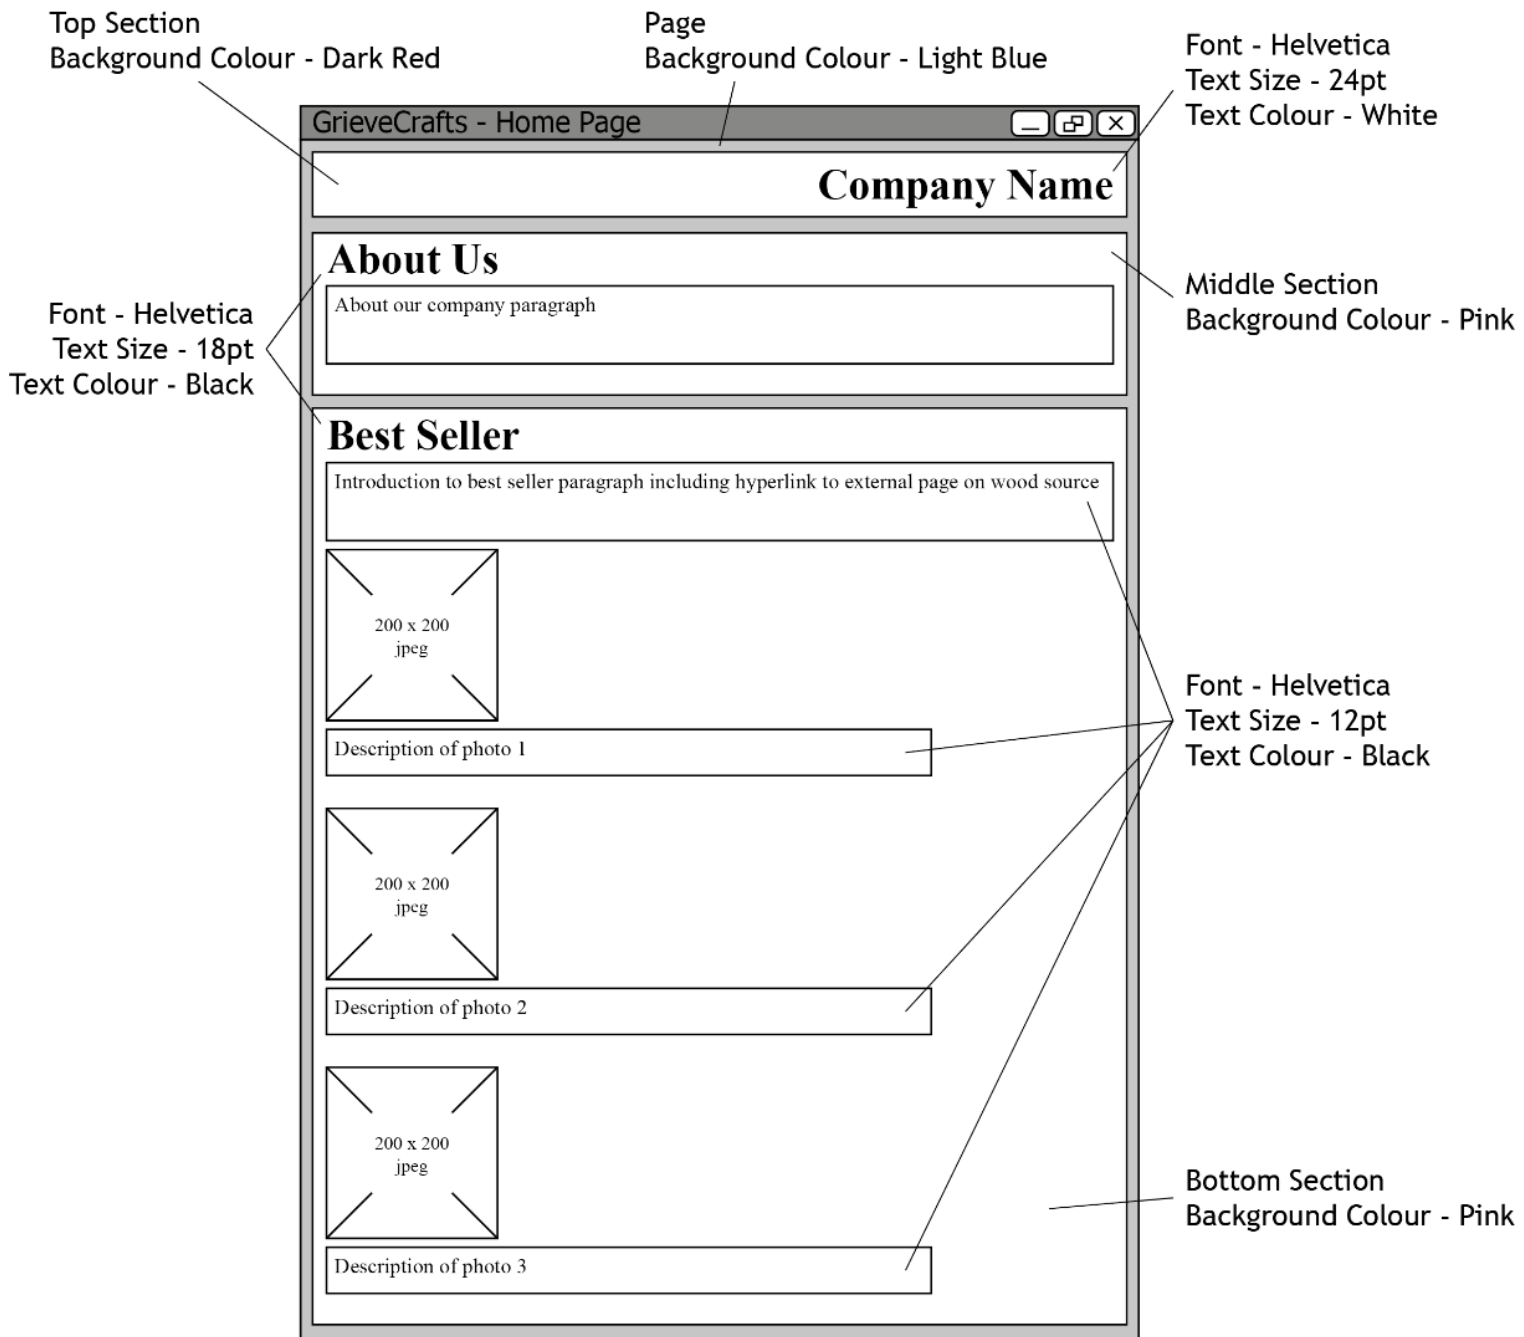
Top Section
Background Colour - Dark Red

Page
Background Colour - Light Blue

Font - Helvetica
Text Size - 24pt
Text Colour - White

GrieveCrafts - Home Page

Company Name

About Us

About our company paragraph

Font - Helvetica
Text Size - 18pt
Text Colour - Black

Middle Section
Background Colour - Pink

Best Seller

Introduction to best seller paragraph including hyperlink to external page on wood source

200 x 200
jpeg

Description of photo 1

Font - Helvetica
Text Size - 12pt
Text Colour - Black

200 x 200
jpeg

Description of photo 2

200 x 200
jpeg

Description of photo 3

Bottom Section
Background Colour - Pink